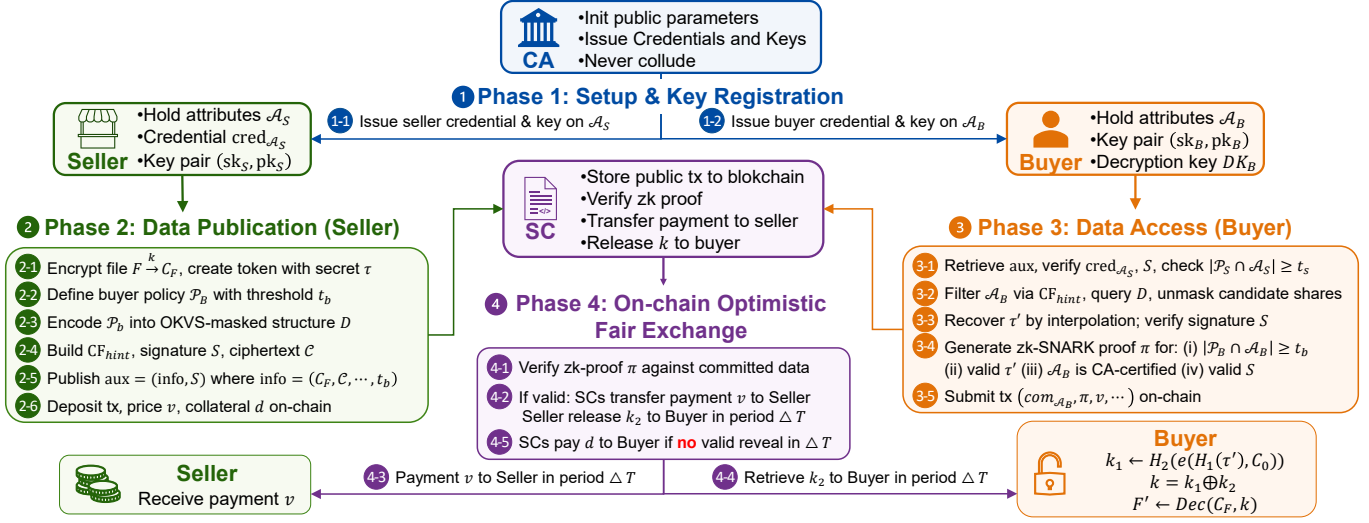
CA
•Init public parameters
•Issue Credentials and Keys
•Never collude

1 Phase 1: Setup & Key Registration

1-1 Issue seller credential & key on $\mathcal{A}_S$

1-2 Issue buyer credential & key on $\mathcal{A}_B$

Seller
•Hold attributes $\mathcal{A}_S$
•Credential $\mathrm{cred}_{\mathcal{A}_S}$
•Key pair $(\mathrm{sk}_S, \mathrm{pk}_S)$

Buyer
•Hold attributes $\mathcal{A}_B$
•Key pair $(\mathrm{sk}_B, \mathrm{pk}_B)$
•Decryption key $DK_B$

SC
•Store public tx to blokchain
•Verify zk proof
•Transfer payment to seller
•Release $k$ to buyer

2 Phase 2: Data Publication (Seller)

2-1 Encrypt file $F \xrightarrow{k} C_F$, create token with secret $\tau$
2-2 Define buyer policy $\mathcal{P}_B$ with threshold $t_b$
2-3 Encode $\mathcal{P}_b$ into OKVS-masked structure $D$
2-4 Build $\mathrm{CF}_{hint}$, signature $S$, ciphertext $\mathcal{C}$
2-5 Publish $\mathrm{aux} = (\mathrm{info}, S)$ where $\mathrm{info} = (C_F, \mathcal{C}, \cdots, t_b)$
2-6 Deposit tx, price $v$, collateral $d$ on-chain

3 Phase 3: Data Access (Buyer)

3-1 Retrieve aux, verify $\mathrm{cred}_{\mathcal{A}_S}$, $S$, check $|\mathcal{P}_S \cap \mathcal{A}_S| \geq t_s$
3-2 Filter $\mathcal{A}_B$ via $\mathrm{CF}_{hint}$, query $D$, unmask candidate shares
3-3 Recover $\tau'$ by interpolation; verify signature $S$
3-4 Generate zk-SNARK proof $\pi$ for: (i) $|\mathcal{P}_B \cap \mathcal{A}_B| \geq t_b$ (ii) valid $\tau'$ (iii) $\mathcal{A}_B$ is CA-certified (iv) valid $S$
3-5 Submit tx $(com_{\mathcal{A}_B}, \pi, v, \cdots)$ on-chain

4 Phase 4: On-chain Optimistic Fair Exchange

4-1 Verify zk-proof $\pi$ against committed data
4-2 If valid: SCs transfer payment $v$ to Seller Seller release $k_2$ to Buyer in period $\triangle T$
4-5 SCs pay $d$ to Buyer if no valid reveal in $\triangle T$

Seller
Receive payment $v$

4-3 Payment $v$ to Seller in period $\triangle T$

4-4 Retrieve $k_2$ to Buyer in period $\triangle T$

Buyer
$k_1 \leftarrow H_2(e(H_1(\tau'), C_0))$
$k = k_1 \oplus k_2$
$F' \leftarrow Dec(C_F, k)$